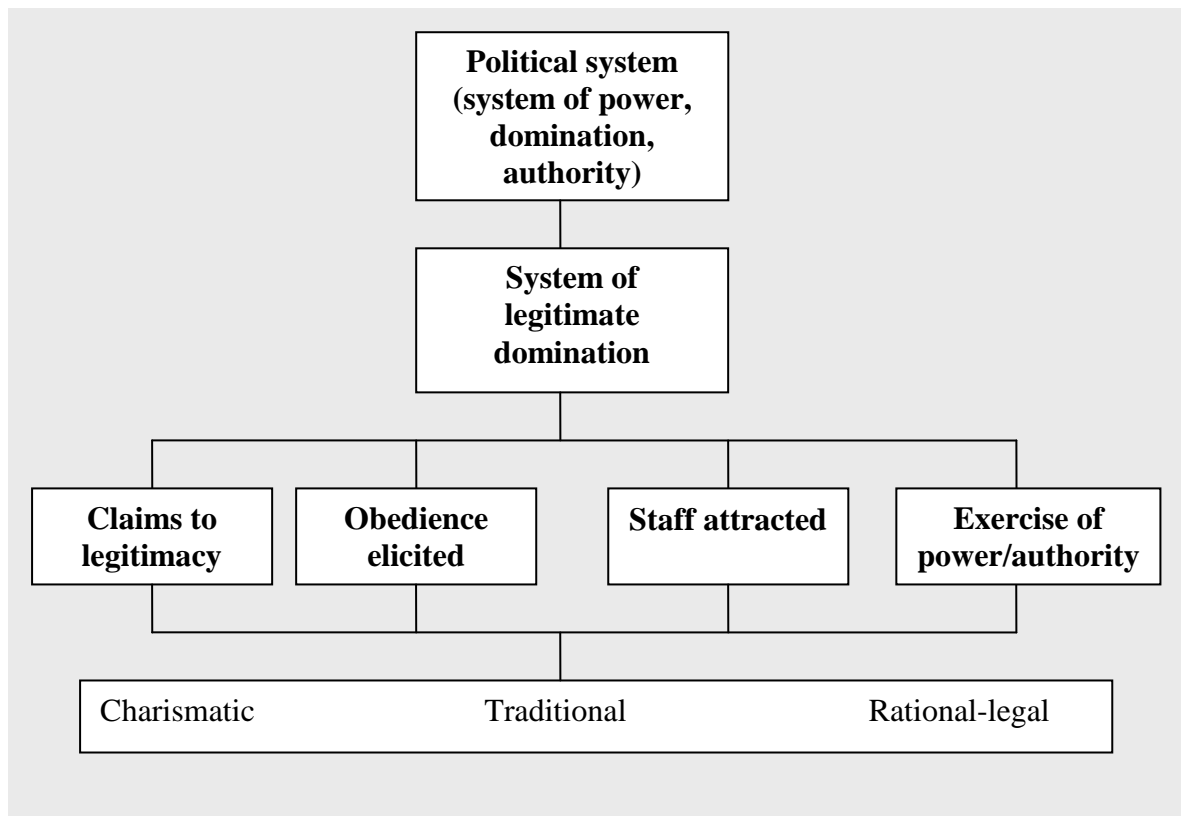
Political system (system of power, domination, authority)

System of legitimate domination

Claims to legitimacy

Obedience elicited

Staff attracted

Exercise of power/authority

Charismatic Traditional Rational-legal